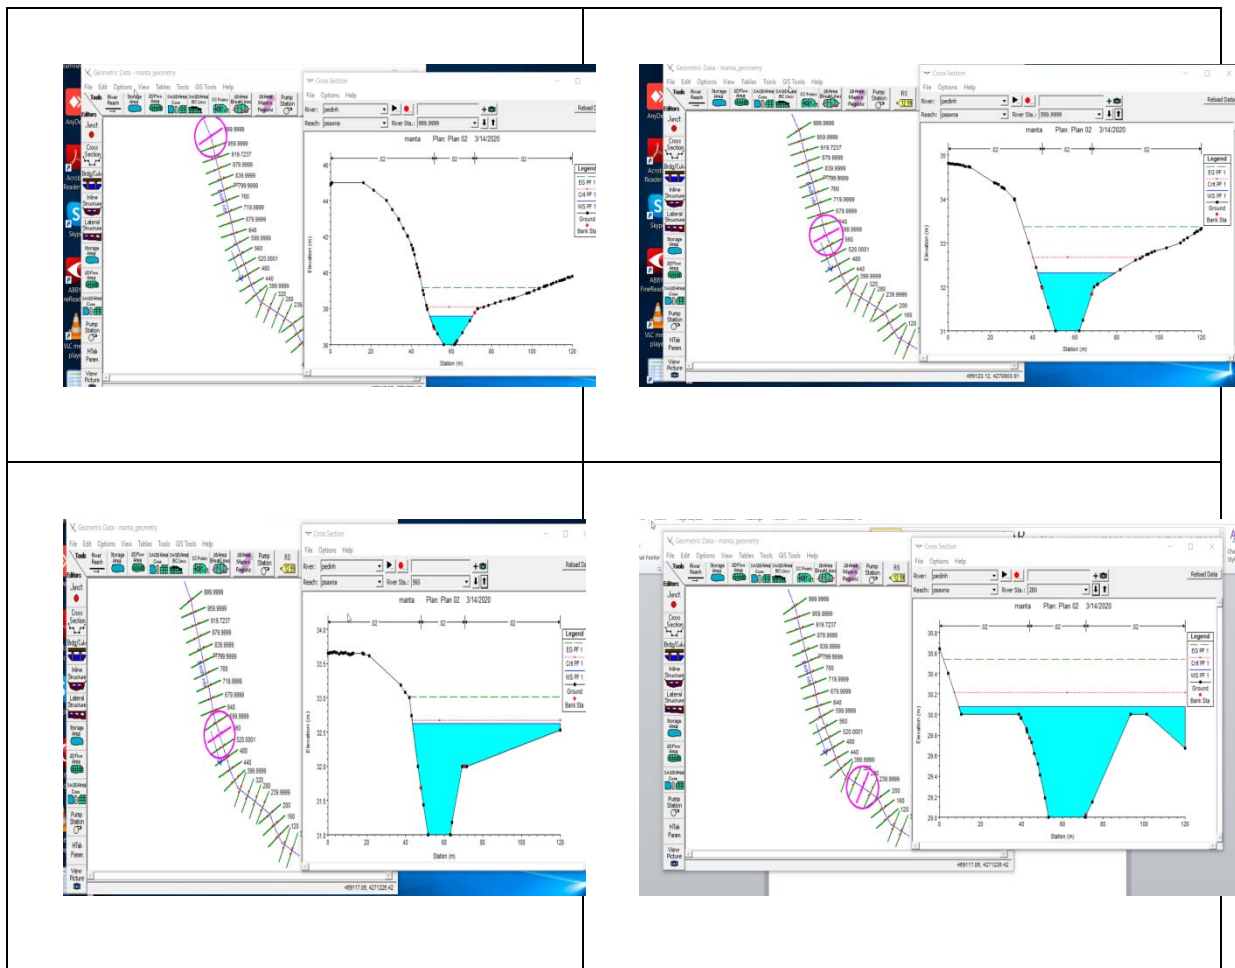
Geometric Data - manta_geometry
File Edit Options View Tables Tools GIS Tools Help
Cross Section
File Options Help
River: pedinh
Reach: pasawa
River Sta.: 999.9999
Reload Data
manta Plan: Plan 02 3/14/2020
Legend
EG PF 1
Crit PF 1
WS PF 1
Ground
Bank Sta
Station (m)
Elevation (m)
999.9999
959.9999
919.7237
879.9999
839.9999
799.9999
760
719.9999
679.9999
640
599.9999
560
520.0001
480
440
399.9999
320
280
239.9999
200
160
120

Geometric Data - manta_geometry
Cross Section
River: pedinh
Reach: pasawa
River Sta.: 599.9999
Reload Data
manta Plan: Plan 02 3/14/2020
Legend
EG PF 1
Crit PF 1
WS PF 1
Ground
Bank Sta
Station (m)
Elevation (m)
469123.12, 4270803.81

Geometric Data - manta_geometry
Cross Section
River: pedinh
Reach: pasawa
River Sta.: 560
Reload Data
manta Plan: Plan 02 3/14/2020
Legend
EG PF 1
Crit PF 1
WS PF 1
Ground
Bank Sta
Station (m)
Elevation (m)
469117.08, 4271226.42

Geometric Data - manta_geometry
Cross Section
River: pedinh
Reach: pasawa
River Sta.: 280
Reload Data
manta Plan: Plan 02 3/14/2020
Legend
EG PF 1
Crit PF 1
WS PF 1
Ground
Bank Sta
Station (m)
Elevation (m)
469117.08, 4271226.42